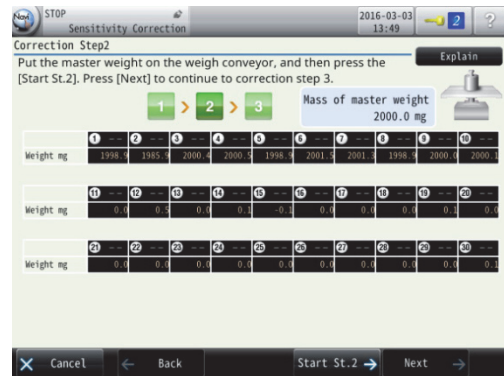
Navi STOP Sensitivity Correction 2016-03-03 13:49 2 ?

Correction Step2

Put the master weight on the weigh conveyor, and then press the [Start St.2]. Press [Next] to continue to correction step 3.

Explain

1 > 2 > 3

Mass of master weight 2000.0 mg

| | 1 -- | 2 -- | 3 -- | 4 -- | 5 -- | 6 -- | 7 -- | 8 -- | 9 -- | 10 -- |
|---|---|---|---|---|---|---|---|---|---|---|
| Weight mg | 1998.9 | 1985.9 | 2000.4 | 2000.5 | 1998.9 | 2001.5 | 2001.3 | 1998.9 | 2000.0 | 2000.1 |

| | 11 -- | 12 -- | 13 -- | 14 -- | 15 -- | 16 -- | 17 -- | 18 -- | 19 -- | 20 -- |
|---|---|---|---|---|---|---|---|---|---|---|
| Weight mg | 0.0 | 0.5 | 0.0 | 0.1 | -0.1 | 0.0 | 0.0 | 0.0 | 0.1 | 0.0 |

| | 21 -- | 22 -- | 23 -- | 24 -- | 25 -- | 26 -- | 27 -- | 28 -- | 29 -- | 30 -- |
|---|---|---|---|---|---|---|---|---|---|---|
| Weight mg | 0.0 | 0.0 | 0.0 | 0.0 | 0.0 | 0.0 | 0.0 | 0.0 | 0.0 | 0.0 |

Cancel Back Start St.2 Next